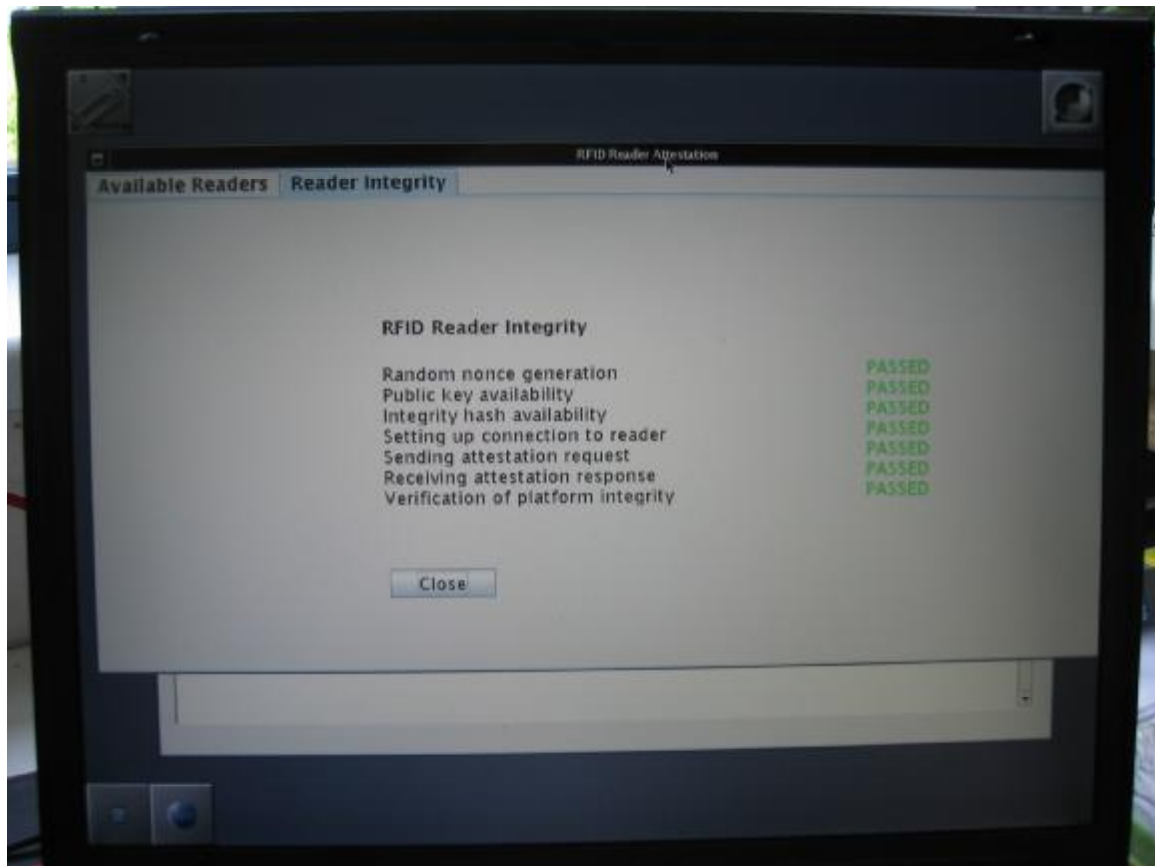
RFID Reader Attestation

Available Readers | Reader Integrity

RFID Reader Integrity

| | |
|---|---|
| Random nonce generation | PASSED |
| Public key availability | PASSED |
| Integrity hash availability | PASSED |
| Setting up connection to reader | PASSED |
| Sending attestation request | PASSED |
| Receiving attestation response | PASSED |
| Verification of platform integrity | PASSED |

Close